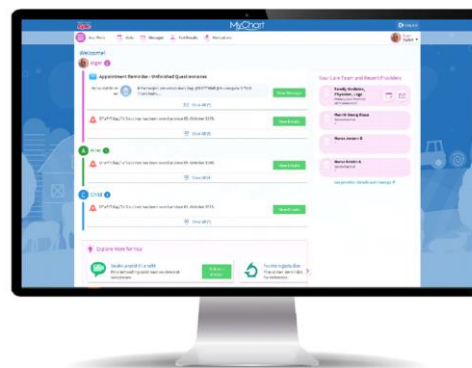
MyChart

Your Menu
Visits
Messages
Test Results
Medications

Welcome!

Appointment Reminder - Unfinished Questionnaires

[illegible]

View Message

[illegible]

View Results

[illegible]

View Results

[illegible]

View Results

Your Care Team and Recent Providers

Family Medicine, Physician, Legal

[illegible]

Nurse Jensen R

Nurse Jensen R

See provider details and messages

Explore More for You

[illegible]

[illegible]